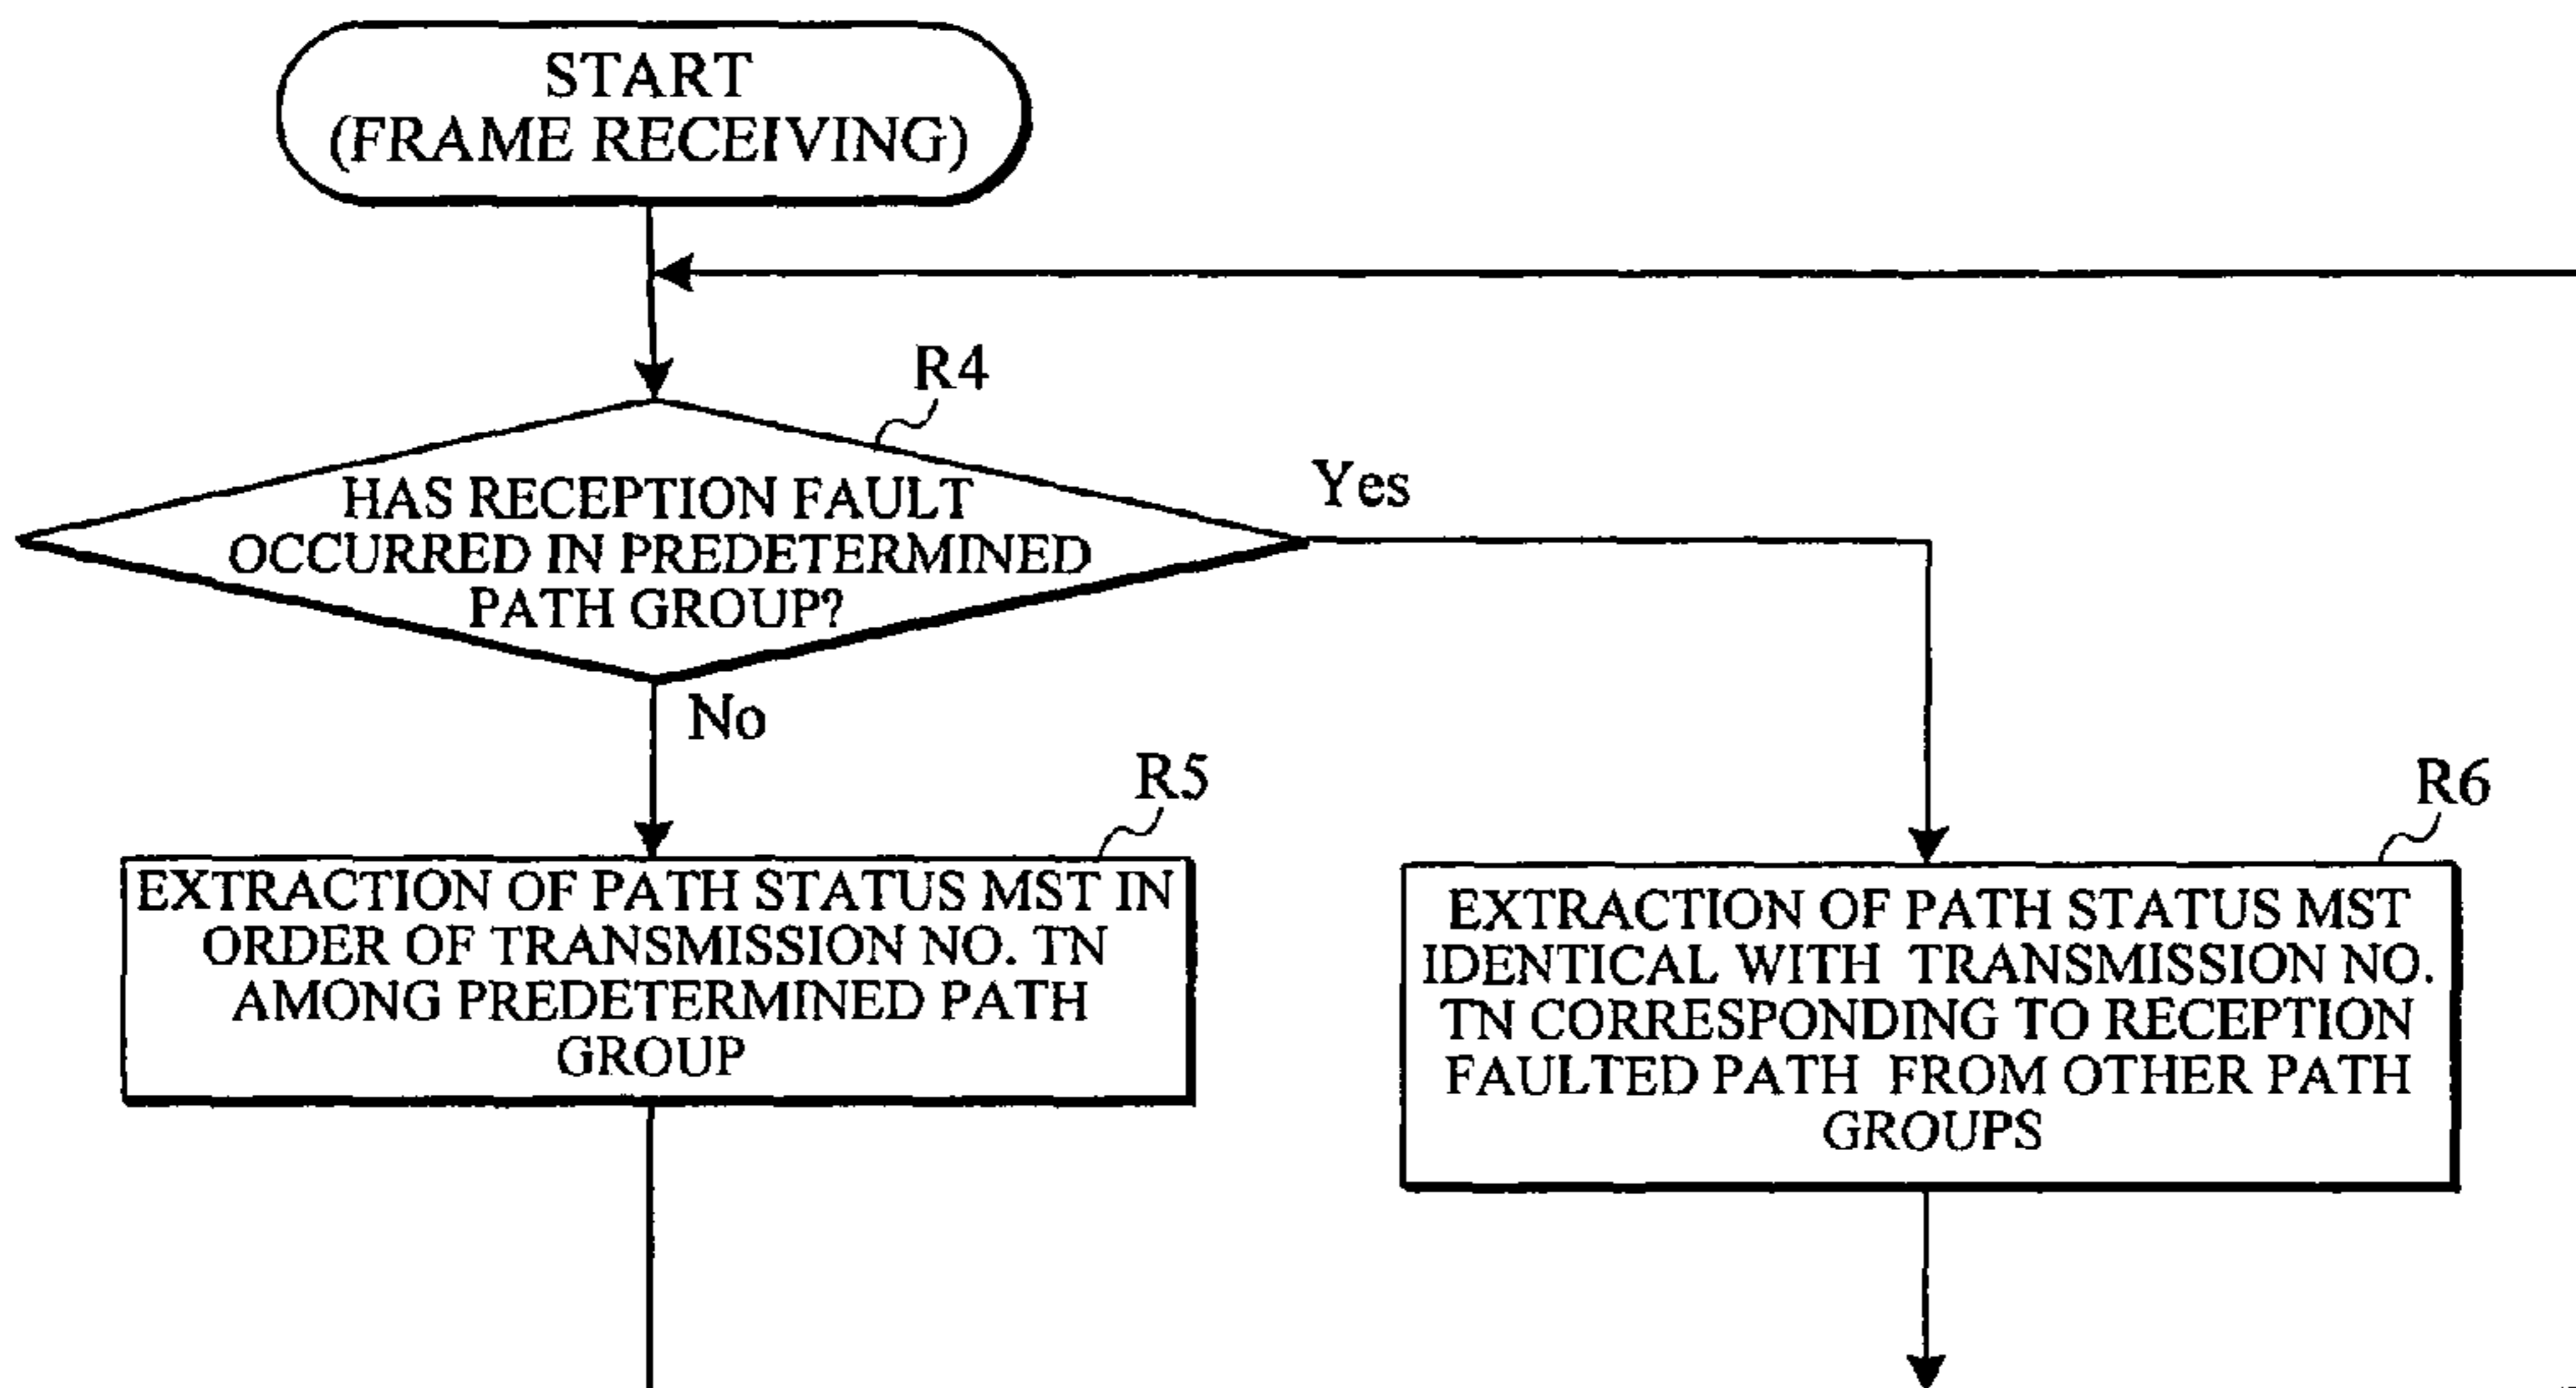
START
(FRAME RECEIVING)

R4

HAS RECEPTION FAULT OCCURRED IN PREDETERMINED PATH GROUP?

Yes

No

R5

EXTRACTION OF PATH STATUS MST IN ORDER OF TRANSMISSION NO. TN AMONG PREDETERMINED PATH GROUP

R6

EXTRACTION OF PATH STATUS MST IDENTICAL WITH TRANSMISSION NO. TN CORRESPONDING TO RECEPTION FAULTED PATH FROM OTHER PATH GROUPS